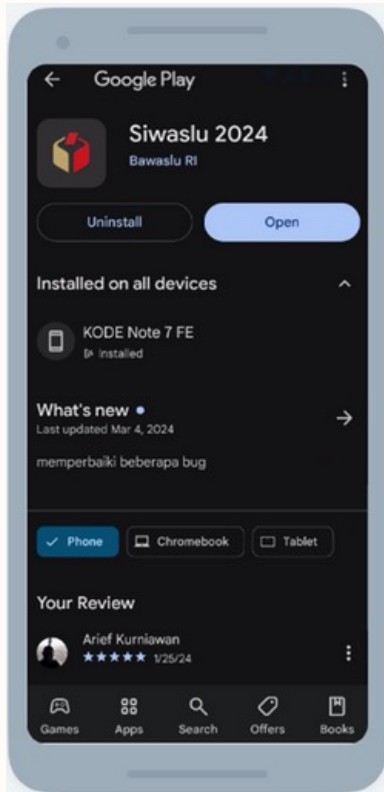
Google Play

Siwaslu 2024
Bawaslu RI

Uninstall
Open

Installed on all devices

KODE Note 7 FE
Installed

What's new •
Last updated Mar 4, 2024

memperbaiki beberapa bug

Phone
Chromebook
Tablet

Your Review

Arief Kurniawan
★★★★★ 1/25/24

Games
Apps
Search
Offers
Books